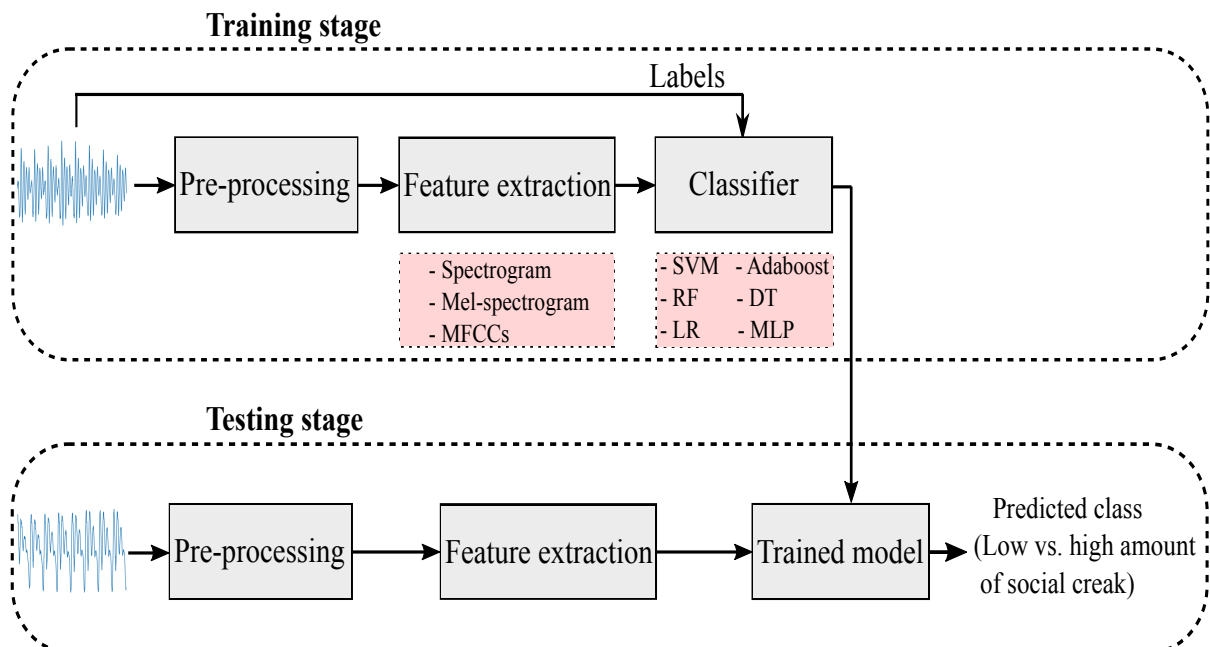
Training stage

Labels

Pre-processing

Feature extraction

Classifier

- Spectrogram
- Mel-spectrogram
- MFCCs

- SVM - Adaboost
- RF - DT
- LR - MLP

Testing stage

Pre-processing

Feature extraction

Trained model

Predicted class (Low vs. high amount of social creak)